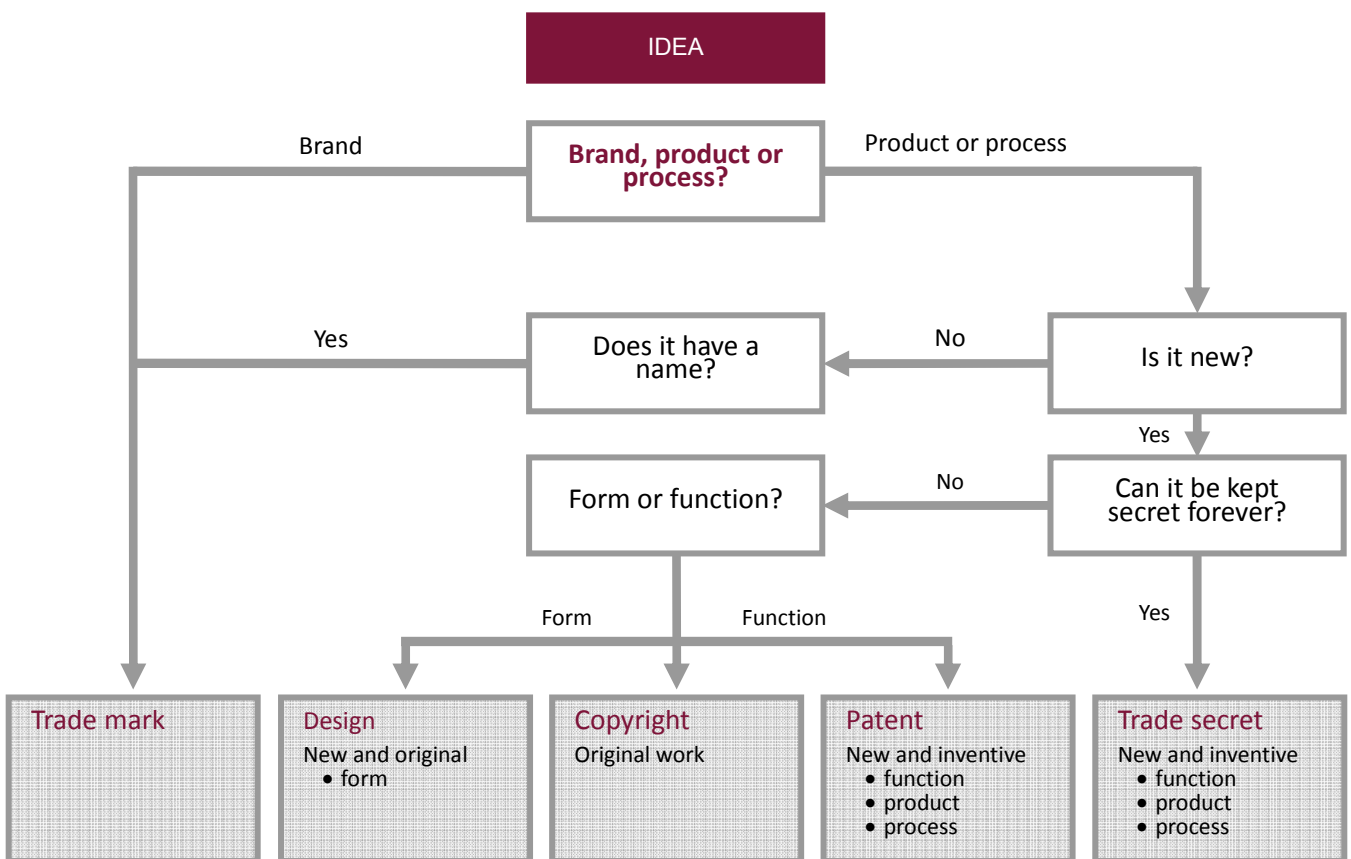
IDEA

Brand

Brand, product or process?

Product or process

Yes

Does it have a name?

No

Is it new?

Yes

Form or function?

No

Can it be kept secret forever?

Yes

Form

Function

Trade mark

Design
New and original
• form

Copyright
Original work

Patent
New and inventive
• function
• product
• process

Trade secret
New and inventive
• function
• product
• process